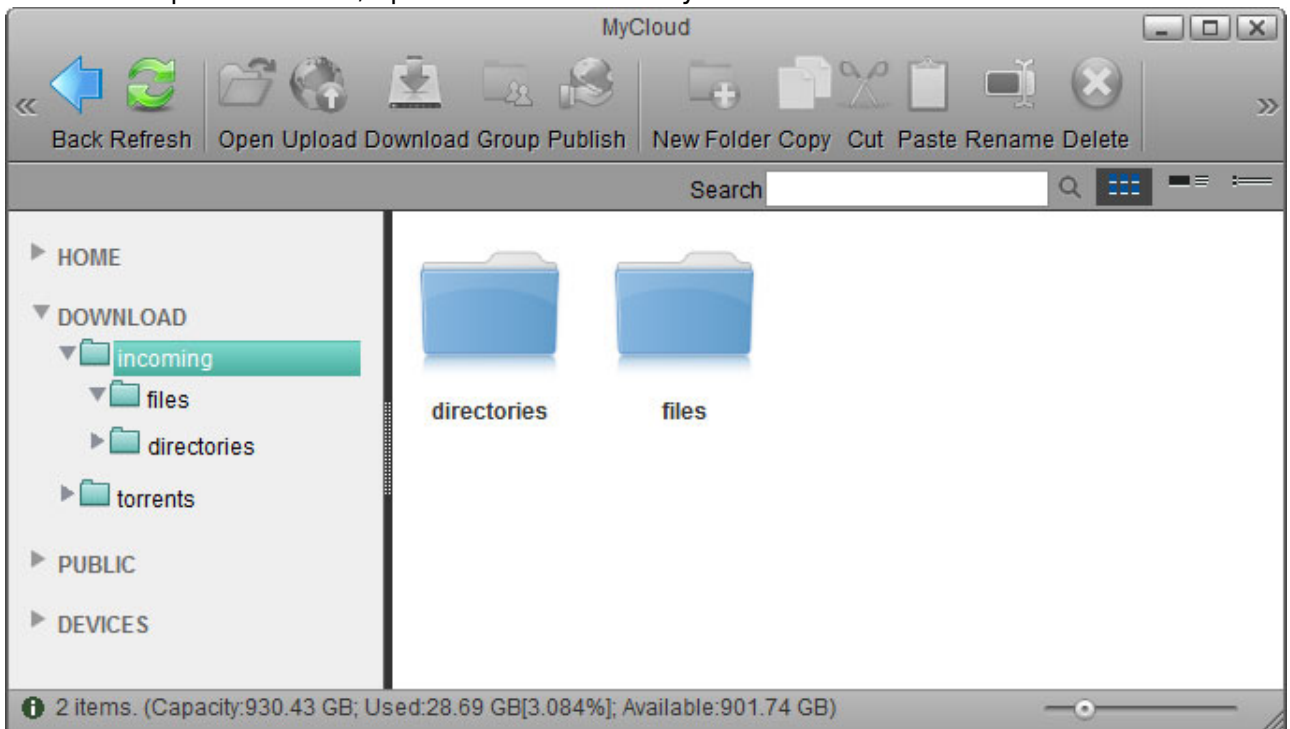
MyCloud

Back Refresh Open Upload Download Group Publish New Folder Copy Cut Paste Rename Delete

Search

HOME

DOWNLOAD

incoming

files

directories

torrents

PUBLIC

DEVICES

directories

files

2 items. (Capacity:930.43 GB; Used:28.69 GB[3.084%]; Available:901.74 GB)